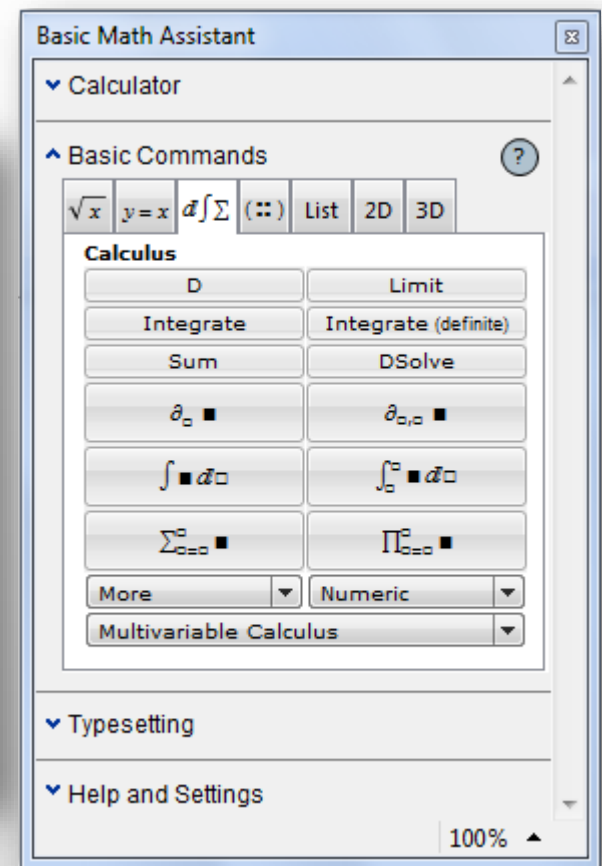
Basic Math Assistant

Calculator

Basic Commands

?

$\sqrt{x}$ | $y=x$ | $d\int\Sigma$ | $(::)$ | List | 2D | 3D

Calculus

D | Limit
Integrate | Integrate (definite)
Sum | DSolve

$\partial_{\square}\blacksquare$ | $\partial_{\square,\square}\blacksquare$

$\int\blacksquare d\square$ | $\int_{\square}^{\square}\blacksquare d\square$

$\sum_{\square=\square}^{\square}\blacksquare$ | $\prod_{\square=\square}^{\square}\blacksquare$

More | Numeric

Multivariable Calculus

Typesetting

Help and Settings

100%